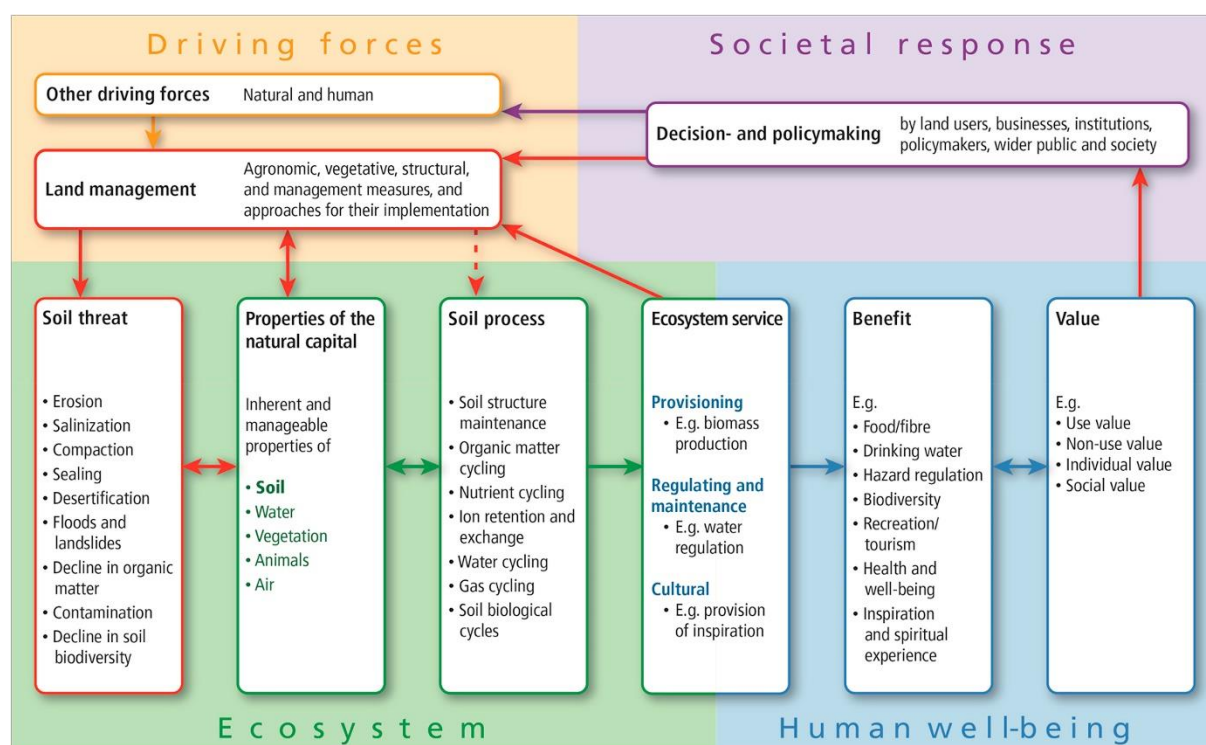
Driving forces

Societal response

Other driving forces Natural and human

Decision- and policymaking by land users, businesses, institutions, policymakers, wider public and society

Land management Agronomic, vegetative, structural, and management measures, and approaches for their implementation

Soil threat
• Erosion
• Salinization
• Compaction
• Sealing
• Desertification
• Floods and landslides
• Decline in organic matter
• Contamination
• Decline in soil biodiversity

Properties of the natural capital
Inherent and manageable properties of
• Soil
• Water
• Vegetation
• Animals
• Air

Soil process
• Soil structure maintenance
• Organic matter cycling
• Nutrient cycling
• Ion retention and exchange
• Water cycling
• Gas cycling
• Soil biological cycles

Ecosystem service
Provisioning
• E.g. biomass production
Regulating and maintenance
• E.g. water regulation
Cultural
• E.g. provision of inspiration

Benefit
E.g.
• Food/fibre
• Drinking water
• Hazard regulation
• Biodiversity
• Recreation/ tourism
• Health and well-being
• Inspiration and spiritual experience

Value
E.g.
• Use value
• Non-use value
• Individual value
• Social value

Ecosystem

Human well-being